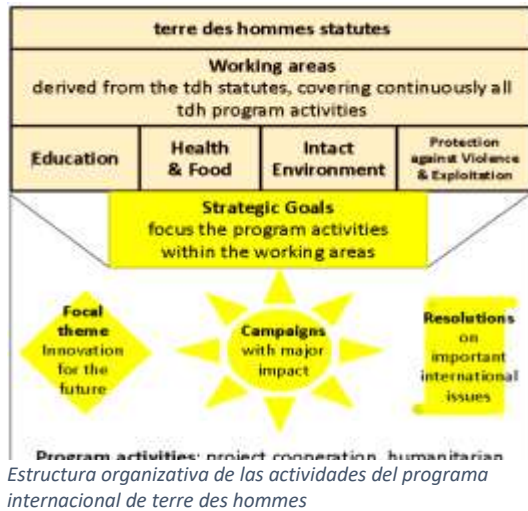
terre des hommes statutes

Working areas
derived from the tdh statutes, covering continuously all tdh program activities

| Education | Health & Food | Intact Environment | Protection against Violence & Exploitation |
|---|---|---|---|

Strategic Goals
focus the program activities within the working areas

Focal theme
Innovation for the future

Campaigns
with major impact

Resolutions
on important international issues

Program activities: project cooperation, humanitarian

Estructura organizativa de las actividades del programa internacional de terre des hommes